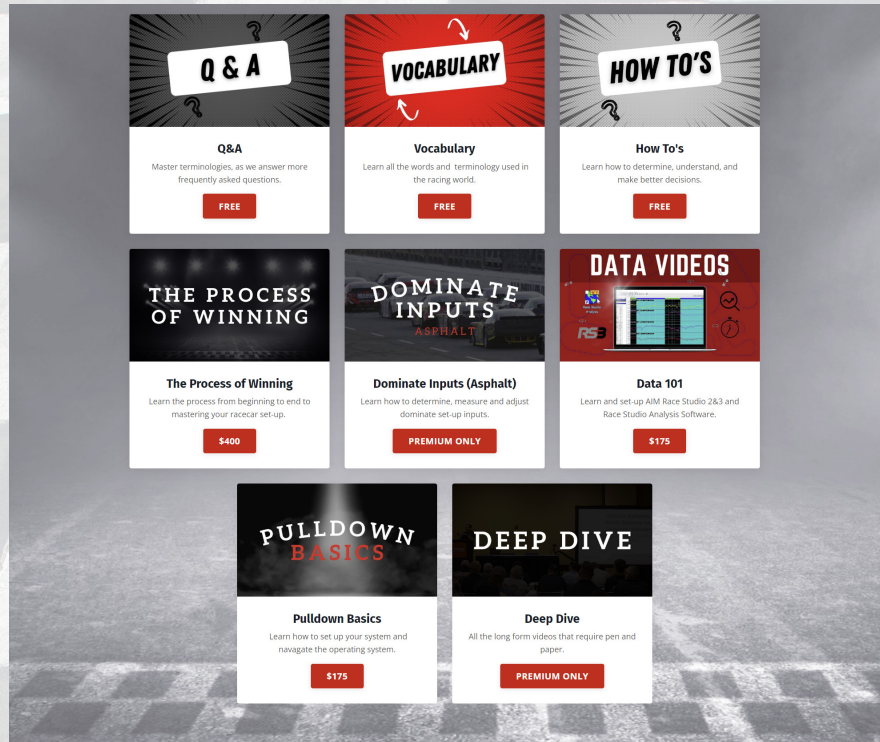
Q & A

Q&A

Master terminologies, as we answer more frequently asked questions.

FREE

VOCABULARY

Vocabulary

Learn all the words and terminology used in the racing world.

FREE

HOW TO'S

How To's

Learn how to determine, understand, and make better decisions.

FREE

THE PROCESS OF WINNING

The Process of Winning

Learn the process from beginning to end to mastering your racecar set-up.

$400

DOMINATE INPUTS ASPHALT

Dominate Inputs (Asphalt)

Learn how to determine, measure and adjust dominate set-up inputs.

PREMIUM ONLY

DATA VIDEOS

RS3

Data 101

Learn and set-up AIM Race Studio 2&3 and Race Studio Analysis Software.

$175

PULLDOWN BASICS

Pulldown Basics

Learn how to set up your system and navagate the operating system.

$175

DEEP DIVE

Deep Dive

All the long form videos that require pen and paper.

PREMIUM ONLY